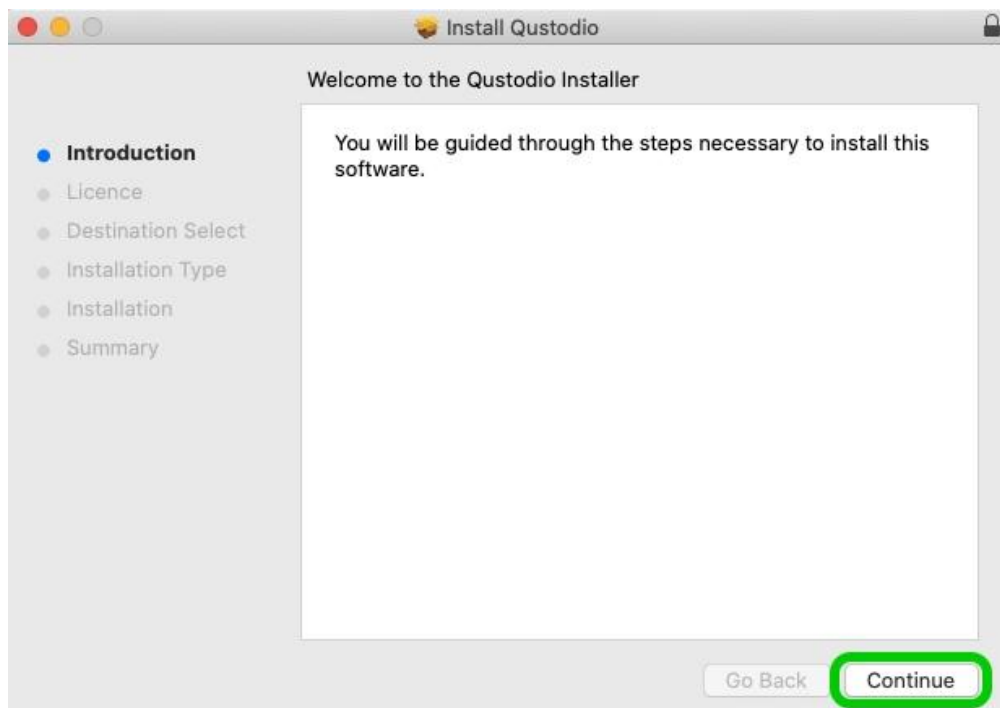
Install Qustodio

Welcome to the Qustodio Installer

Introduction
Licence
Destination Select
Installation Type
Installation
Summary

You will be guided through the steps necessary to install this software.

Go Back
Continue